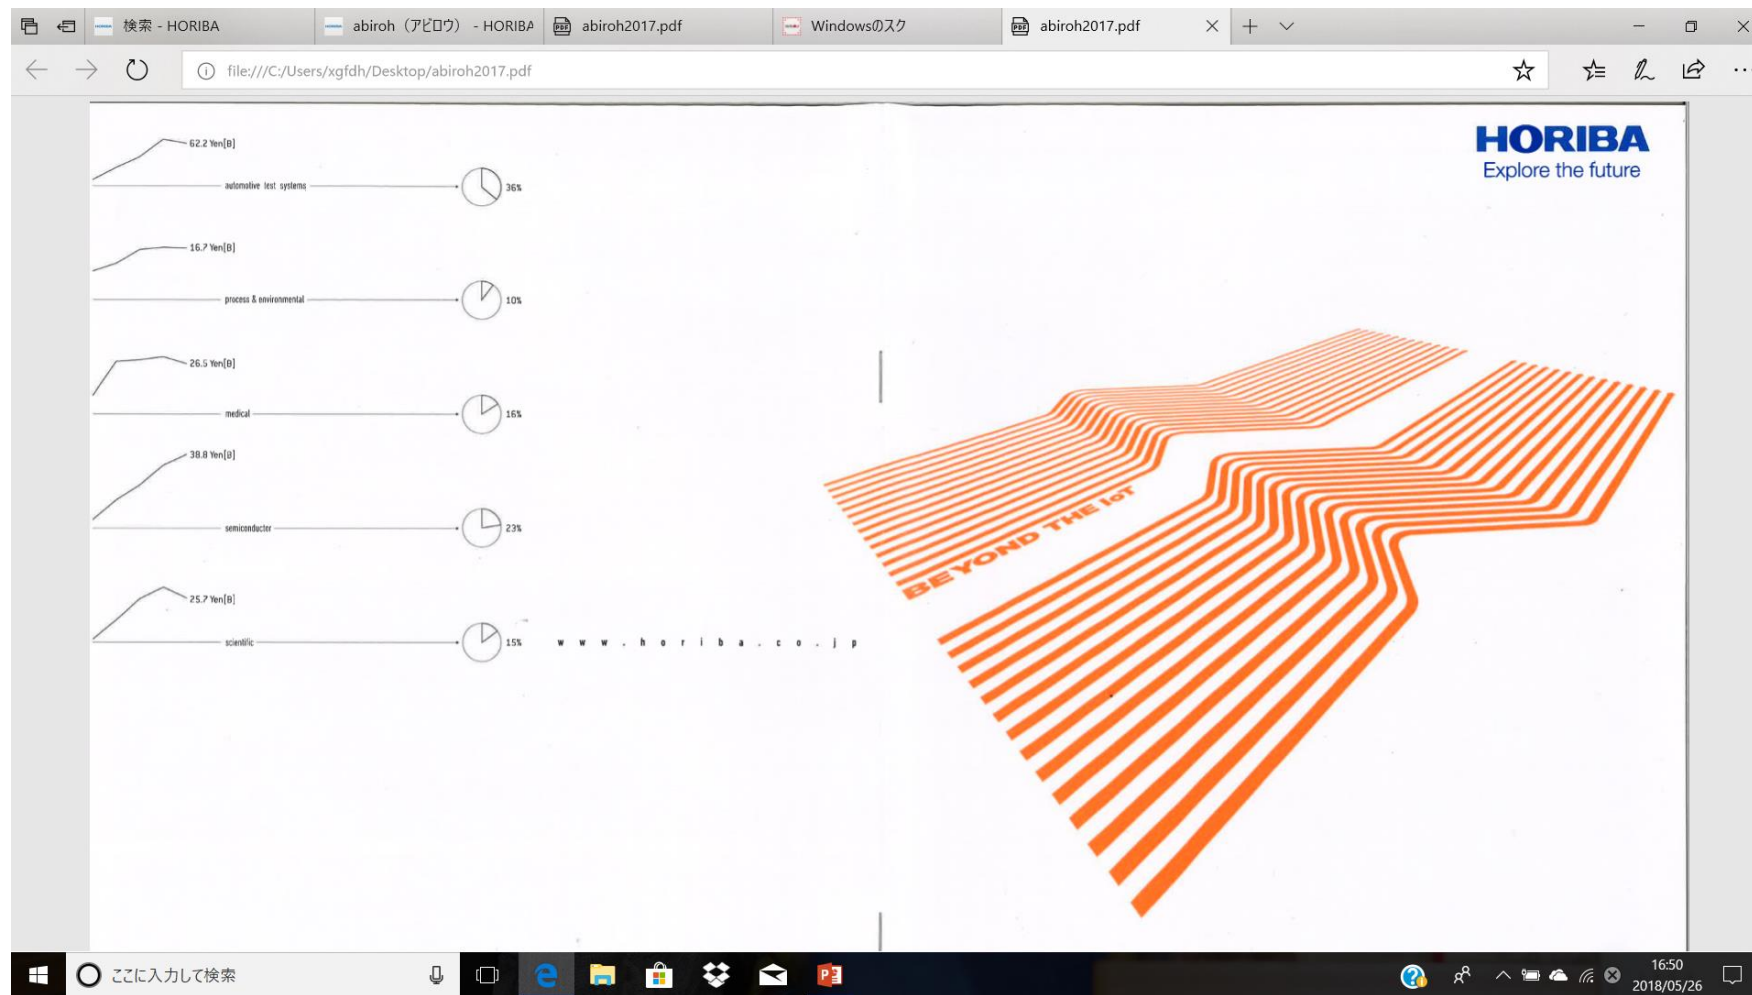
検索 - HORIBA

abiroh（アビロウ） - HORIBA

abiroh2017.pdf

Windowsのスク

abiroh2017.pdf

file:///C:/Users/xgfdh/Desktop/abiroh2017.pdf

62.2 Yen[B]

automotive test systems

36%

16.7 Yen[B]

process & environmental

10%

26.5 Yen[B]

medical

16%

38.8 Yen[B]

semiconductor

23%

25.7 Yen[B]

scientific

15%

w w w . h o r i b a . c o . j p

HORIBA
Explore the future

BEYOND THE IoT

ここに入力して検索

16:50
2018/05/26